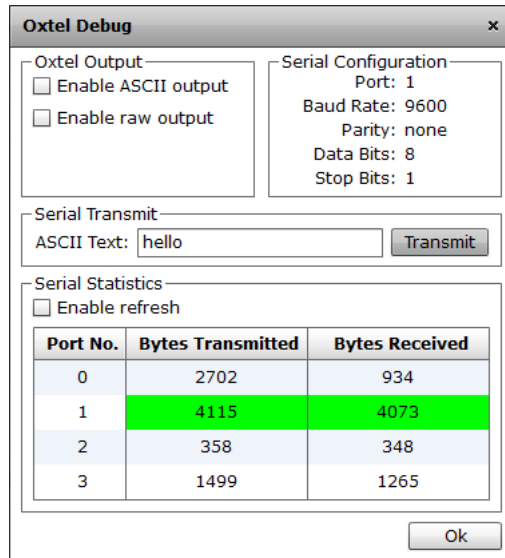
Oxtel Debug ×

Oxtel Output
Enable ASCII output
Enable raw output

Serial Configuration
Port: 1
Baud Rate: 9600
Parity: none
Data Bits: 8
Stop Bits: 1

Serial Transmit
ASCII Text: hello
Transmit

Serial Statistics
Enable refresh

| Port No. | Bytes Transmitted | Bytes Received |
|---|---|---|
| 0 | 2702 | 934 |
| 1 | 4115 | 4073 |
| 2 | 358 | 348 |
| 3 | 1499 | 1265 |

Ok